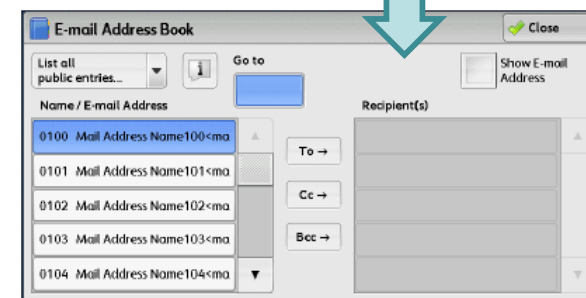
E-mail Address Book

Close

List all public entries...

i

Go to

Show E-mail Address

Name / E-mail Address

Recipient(s)

0100 Mail Address Name100<ma

0101 Mail Address Name101<ma

0102 Mail Address Name102<ma

0103 Mail Address Name103<ma

0104 Mail Address Name104<ma

To →

Cc →

Bcc →